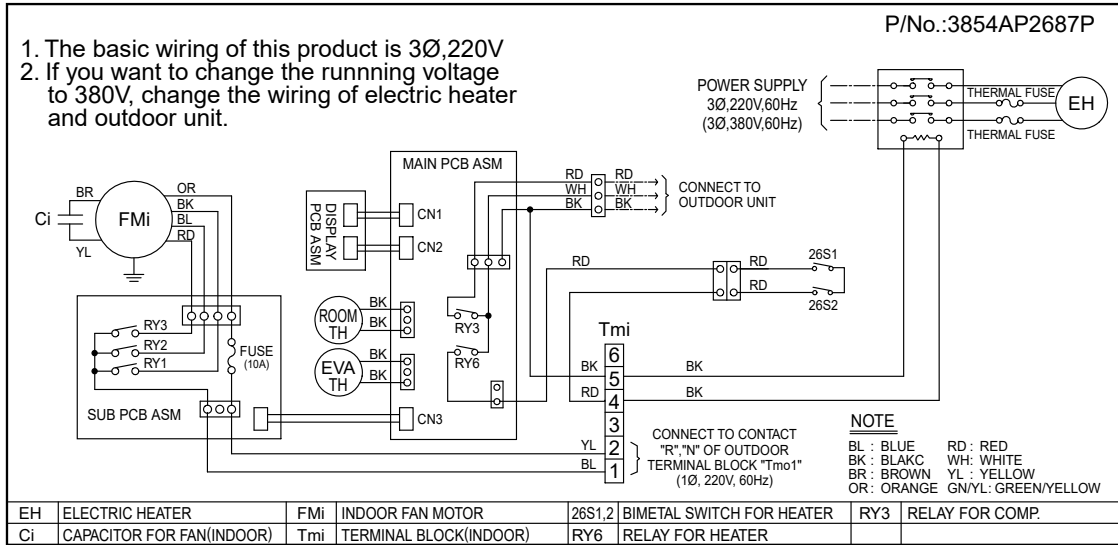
P/No.:3854AP2687P

1. The basic wiring of this product is 3Ø,220V
2. If you want to change the runnning voltage to 380V, change the wiring of electric heater and outdoor unit.

POWER SUPPLY
3Ø,220V,60Hz
(3Ø,380V,60Hz)

THERMAL FUSE
EH
THERMAL FUSE

MAIN PCB ASM

RD RD
WH WH
BK BK
CONNECT TO OUTDOOR UNIT

BR
OR
BK
BL
RD
Ci
FMi
YL

DISPLAY PCB ASM
CN1
CN2

RD
RD
26S1
RD
26S2

ROOM TH
BK
BK
RY3

EVA TH
BK
BK
RY6

Tmi
6
BK 5 BK
RD 4 BK
3
YL 2
BL 1

RY3
RY2
RY1
FUSE (10A)

SUB PCB ASM
CN3

CONNECT TO CONTACT "R","N" OF OUTDOOR TERMINAL BLOCK "Tmo1" (1Ø, 220V, 60Hz)

NOTE
BL : BLUE RD : RED
BK : BLAKC WH: WHITE
BR : BROWN YL : YELLOW
OR : ORANGE GN/YL: GREEN/YELLOW

| EH | ELECTRIC HEATER | FMi | INDOOR FAN MOTOR | 26S1,2 | BIMETAL SWITCH FOR HEATER | RY3 | RELAY FOR COMP. |
|---|---|---|---|---|---|---|---|
| Ci | CAPACITOR FOR FAN(INDOOR) | Tmi | TERMINAL BLOCK(INDOOR) | RY6 | RELAY FOR HEATER | | |